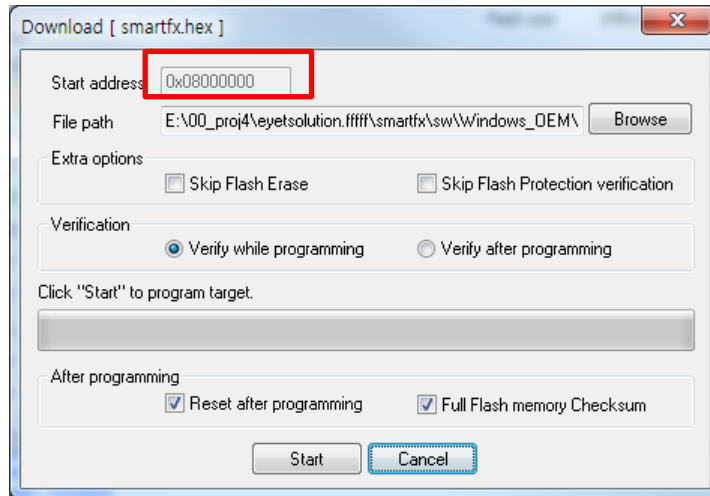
Download [ smartfx.hex ]

Start address 0x08000000

File path E:\00_proj4\eyetsolution.fffff\smartfx\sw\Windows_OEM\ Browse

Extra options

Skip Flash Erase

Skip Flash Protection verification

Verification

Verify while programming

Verify after programming

Click "Start" to program target.

After programming

Reset after programming

Full Flash memory Checksum

Start

Cancel